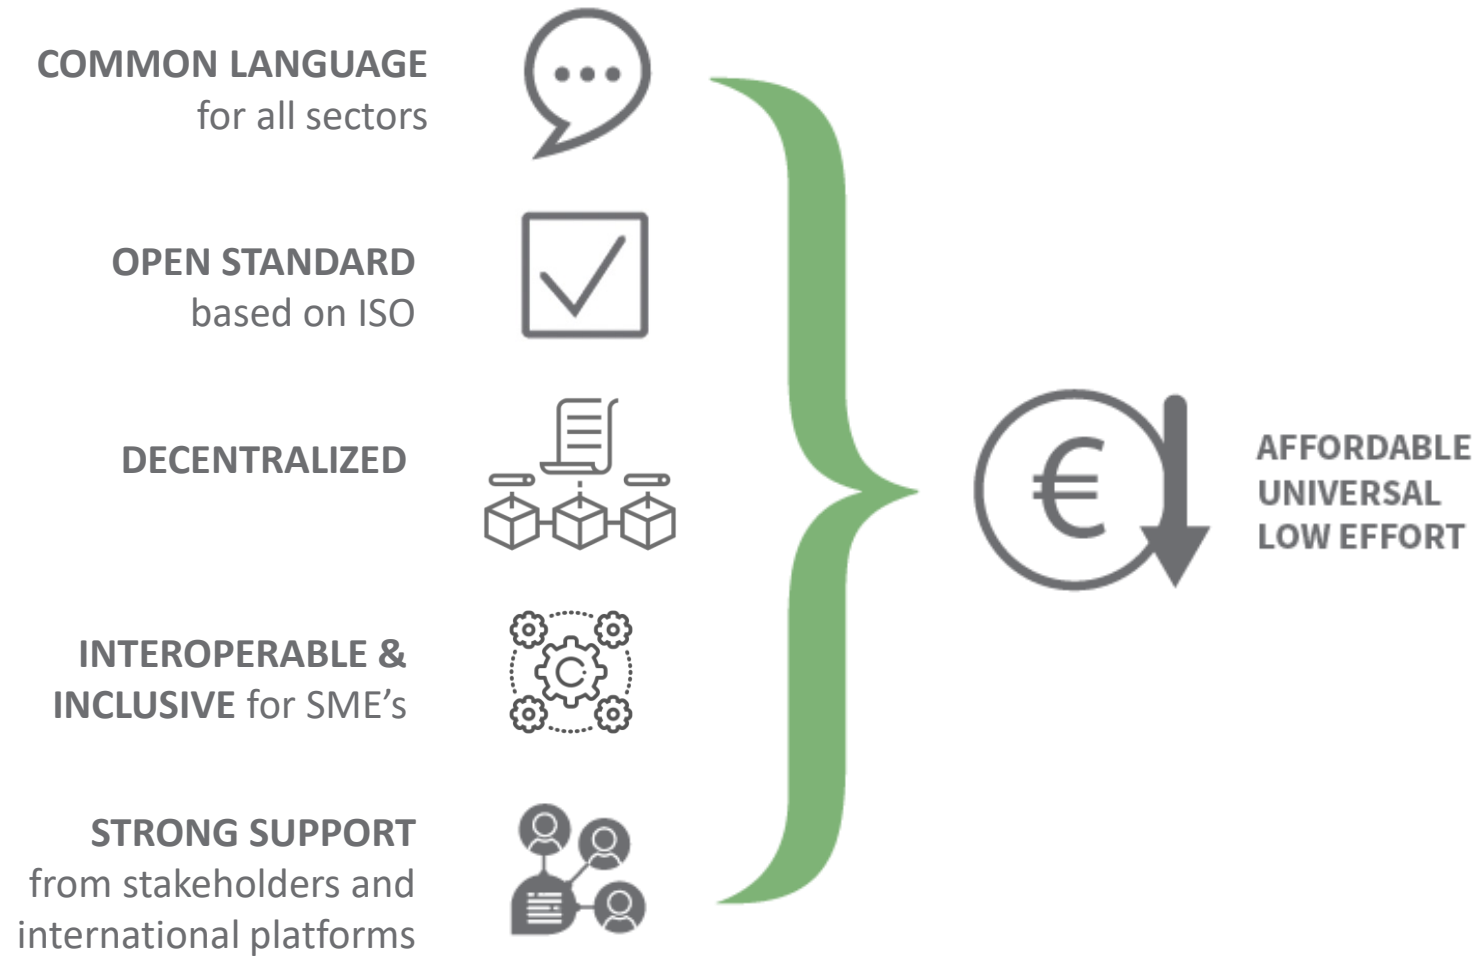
COMMON LANGUAGE
for all sectors

OPEN STANDARD
based on ISO

DECENTRALIZED

INTEROPERABLE &
INCLUSIVE for SME’s

STRONG SUPPORT
from stakeholders and international platforms

€

AFFORDABLE
UNIVERSAL
LOW EFFORT